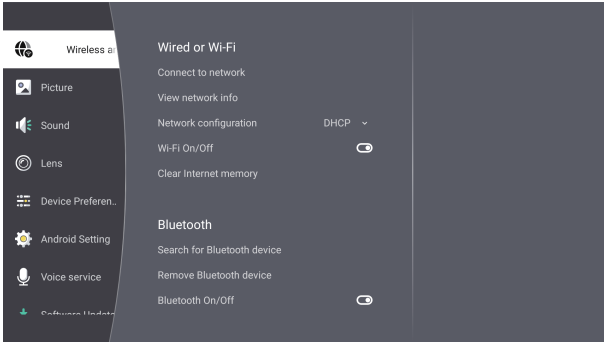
Wireless a

Picture

Sound

Lens

Device Preferen..

Android Setting

Voice service

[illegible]

Wired or Wi-Fi

Connect to network

View network info

Network configuration DHCP

Wi-Fi On/Off

Clear Internet memory

Bluetooth

Search for Bluetooth device

Remove Bluetooth device

Bluetooth On/Off